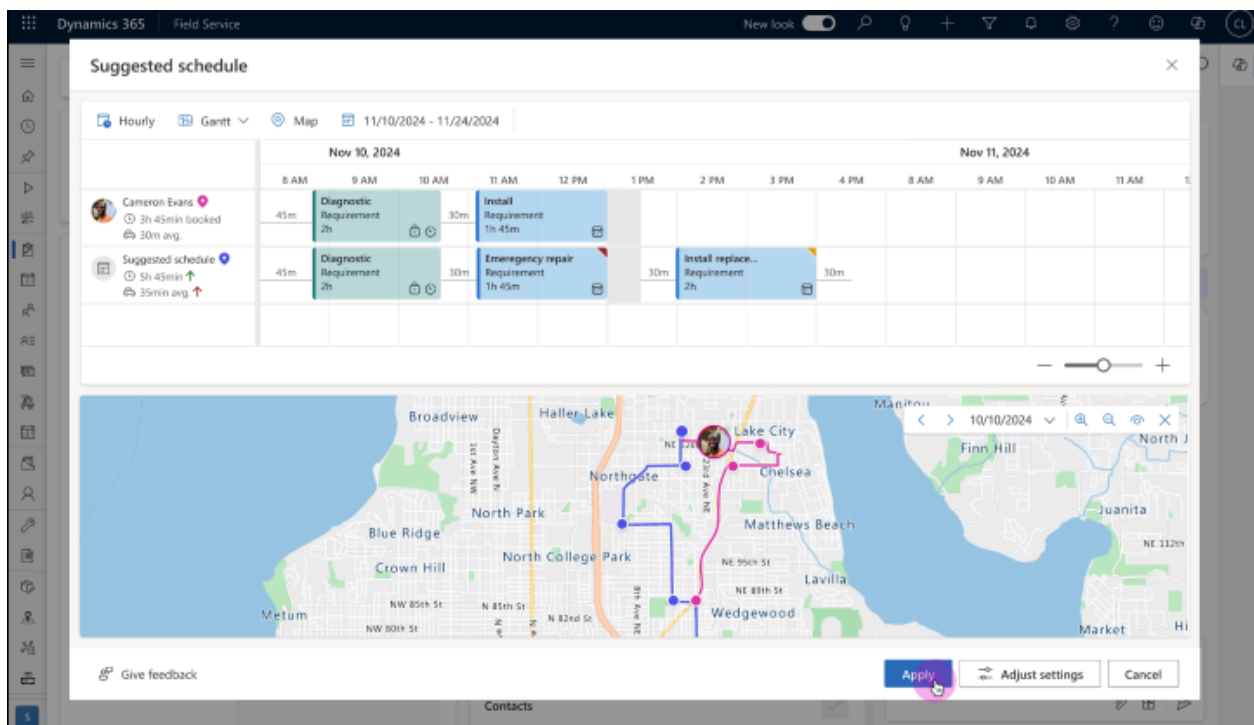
Dynamics 365 | Field Service

New look

CL

Suggested schedule

Hourly

Gantt

Map

11/10/2024 - 11/24/2024

Nov 10, 2024

Nov 11, 2024

| | 8 AM | 9 AM | 10 AM | 11 AM | 12 PM | 1 PM | 2 PM | 3 PM | 4 PM | 8 AM | 9 AM | 10 AM | 11 AM |
|---|---|---|---|---|---|---|---|---|---|---|---|---|---|
| Cameron Evans 3h 45min booked 30m avg. | 45m | Diagnostic Requirement 2h | 30m | Install Requirement 1h 45m | | | | | | | | | |
| Suggested schedule 5h 45min 35min avg. | 45m | Diagnostic Requirement 2h | 30m | Emergency repair Requirement 1h 45m | 30m | Install replace... Requirement 2h | 30m | | | | | | |

10/10/2024

Broadview

Haller Lake

Lake City

North J

Finn Hill

Northgate

Chelsea

Juanita

North Park

Matthews Beach

Blue Ridge

NE 112th

North College Park

NE 95th St

Crown Hill

NE 89th St

Lavilla

NW 85th St

N 85th St

N 82nd St

Wedgewood

Metum

NW 80th St

Market

Hi

Manitou

NE 130th

1st Ave NW

Dayton Ave N

22nd Ave NE

8th Ave NE

Give feedback

Apply

Adjust settings

Cancel

Contacts